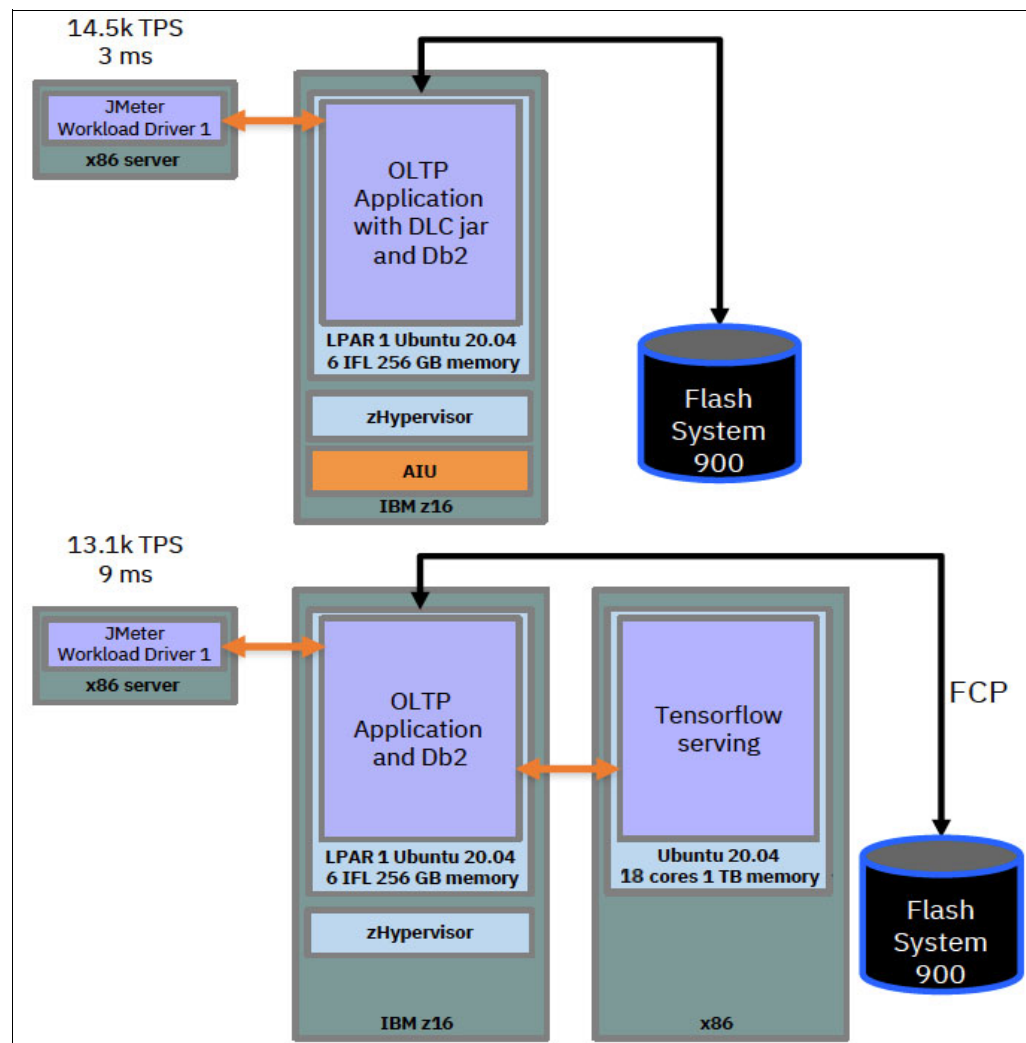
14.5k TPS
3 ms

JMeter
Workload Driver 1

x86 server

OLTP
Application
with DLC jar
and Db2

LPAR 1 Ubuntu 20.04
6 IFL 256 GB memory

zHypervisor

AIU

IBM z16

Flash
System
900

13.1k TPS
9 ms

JMeter
Workload Driver 1

x86 server

OLTP
Application
and Db2

LPAR 1 Ubuntu 20.04
6 IFL 256 GB memory

zHypervisor

IBM z16

Tensorflow
serving

Ubuntu 20.04
18 cores 1 TB memory

x86

FCP

Flash
System
900